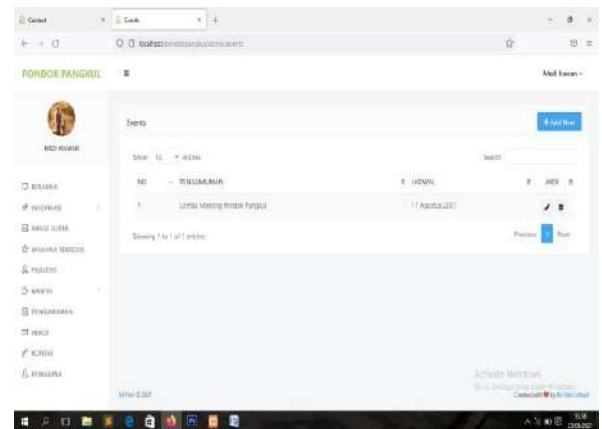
Contact
Events
localhost/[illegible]

PONDOK PANGKUL
Mad Irawan

MAD IRAWAN

BERANDA
INFORMASI
DATA GURU
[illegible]
PRESTASI
KAMAR
PENGUMUMAN
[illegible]
KONTAK
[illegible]

Events
+ Add New

Show 10 entries
Search:

| NO | PENGUMUMAN | JADWAL | AKSI |
|---|---|---|---|
| 1 | Lomba Mancing Pondok Pangkul | 17 Agustus 2021 | |

Showing 1 to 1 of 1 entries
Previous 1 Next

Activate Windows
Go to Settings to activate Windows.

Mad Irawan © 2021